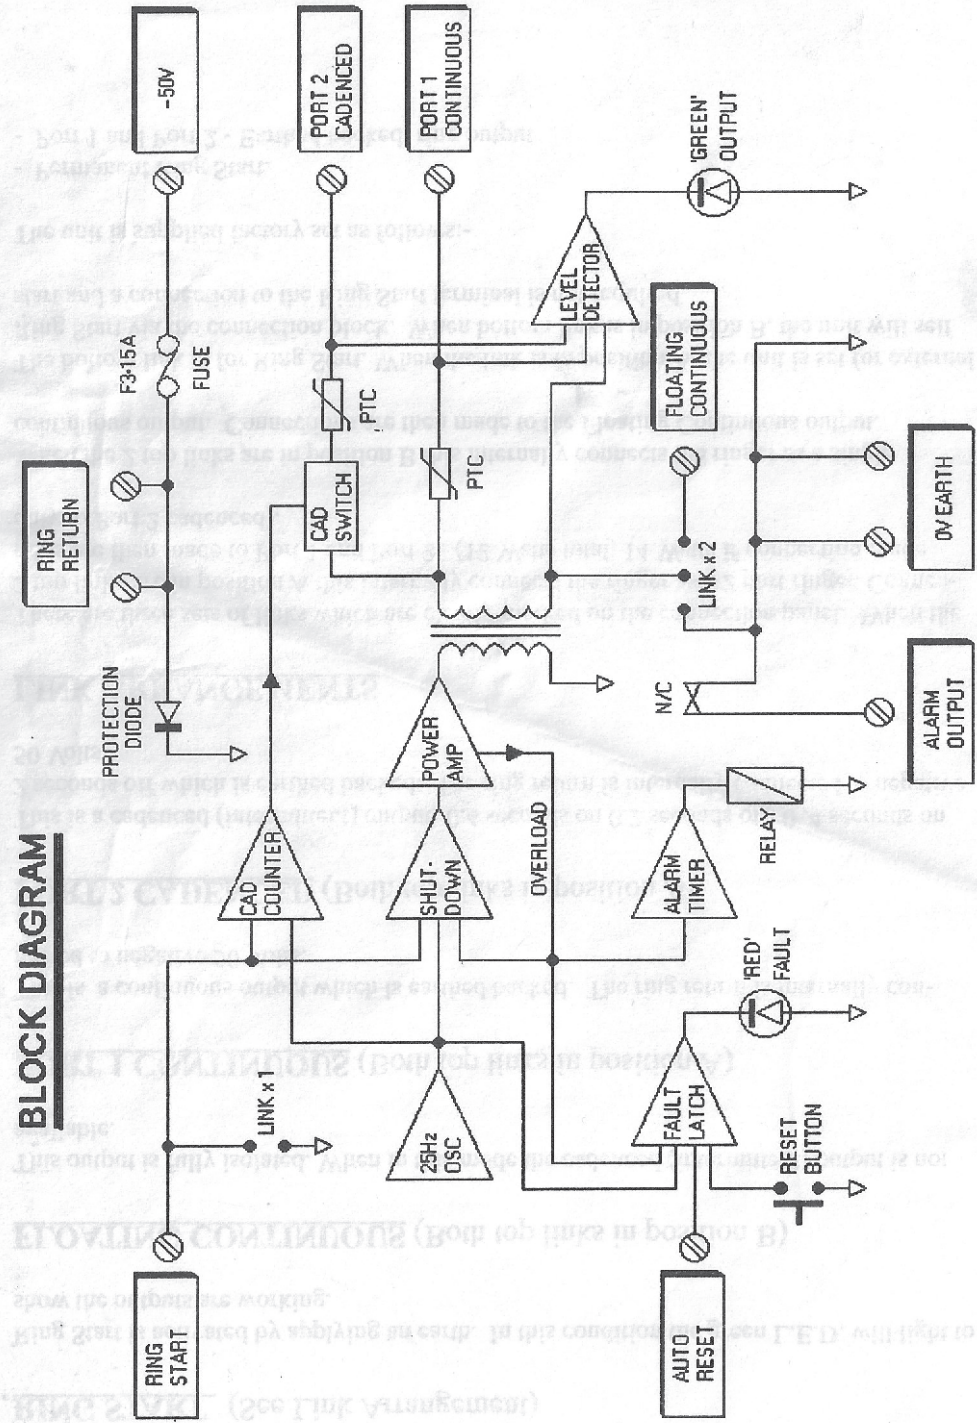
BLOCK DIAGRAM

RING START

AUTO RESET

LINK x

25Hz OSC

CAD COUNTER

SHUT-DOWN

POWER AMP

OVERLOAD

FAULT LATCH

RESET BUTTON

'RED' FAULT

ALARM TIMER

RELAY

PROTECTION DIODE

RING RETURN

F3·15A

FUSE

-50V

CAD SWITCH

PTC

PTC

PORT 2 CADENCED

PORT 1 CONTINUOUS

LEVEL DETECTOR

'GREEN' OUTPUT

FLOATING CONTINUOUS

LINK x 2

N/C

0V EARTH

ALARM OUTPUT